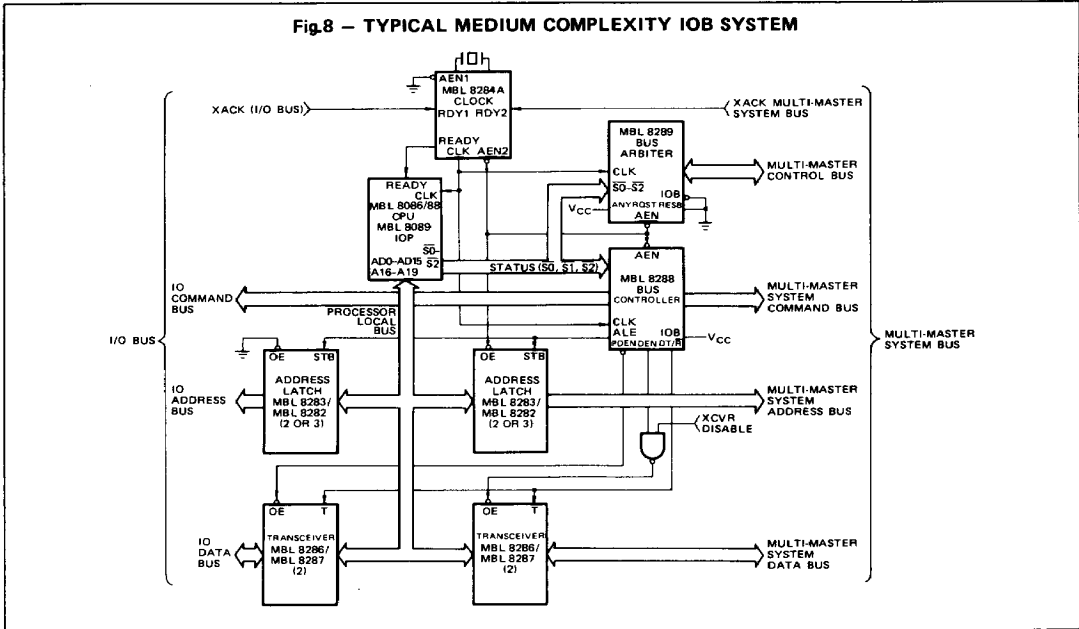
Fig.8 — TYPICAL MEDIUM COMPLEXITY IOB SYSTEM

$\overline{AEN1}$
MBL 8284A
CLOCK
RDY1 RDY2
READY
CLK $\overline{AEN2}$

XACK (I/O BUS)

XACK MULTI-MASTER SYSTEM BUS

MBL 8289
BUS
ARBITER
CLK
$\overline{S0}$-$\overline{S2}$
IOB
$V_{CC}$
ANYRQST RESB
$\overline{AEN}$

MULTI-MASTER CONTROL BUS

READY
CLK
MBL 8086/88
CPU
MBL 8089
IOP
$\overline{S0}$-
$\overline{S2}$
AD0-AD15
A16-A19

STATUS ($\overline{S0}$, $\overline{S1}$, $\overline{S2}$)

$\overline{AEN}$
MBL 8288
BUS
CONTROLLER
CLK
ALE
IOB
PDEN DEN DT/$\overline{R}$
$V_{CC}$

IO COMMAND BUS

MULTI-MASTER SYSTEM COMMAND BUS

PROCESSOR LOCAL BUS

I/O BUS

MULTI-MASTER SYSTEM BUS

$\overline{OE}$ STB
ADDRESS LATCH
MBL 8283/
MBL 8282
(2 OR 3)

$\overline{OE}$ STB
ADDRESS LATCH
MBL 8283/
MBL 8282
(2 OR 3)

IO ADDRESS BUS

MULTI-MASTER SYSTEM ADDRESS BUS

XCVR DISABLE

$\overline{OE}$ T
TRANSCEIVER
MBL 8286/
MBL 8287
(2)

$\overline{OE}$ T
TRANSCEIVER
MBL 8286/
MBL 8287
(2)

IO DATA BUS

MULTI-MASTER SYSTEM DATA BUS